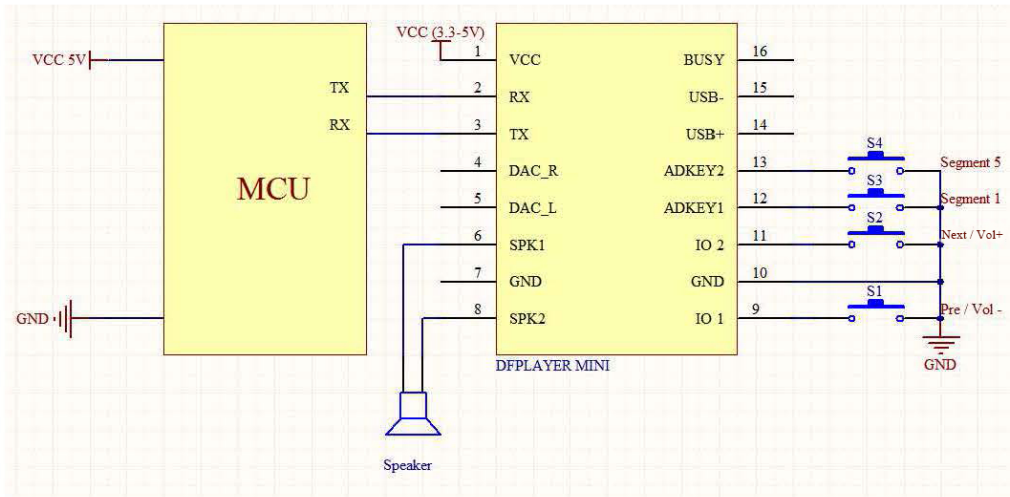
VCC 5V

GND

MCU

TX

RX

VCC (3.3-5V)

1 VCC
2 RX
3 TX
4 DAC_R
5 DAC_L
6 SPK1
7 GND
8 SPK2

16 BUSY
15 USB-
14 USB+
13 ADKEY2
12 ADKEY1
11 IO 2
10 GND
9 IO 1

DFPLAYER MINI

S4
S3
S2
S1

Segment 5
Segment 1
Next / Vol+
Pre / Vol -

GND

Speaker